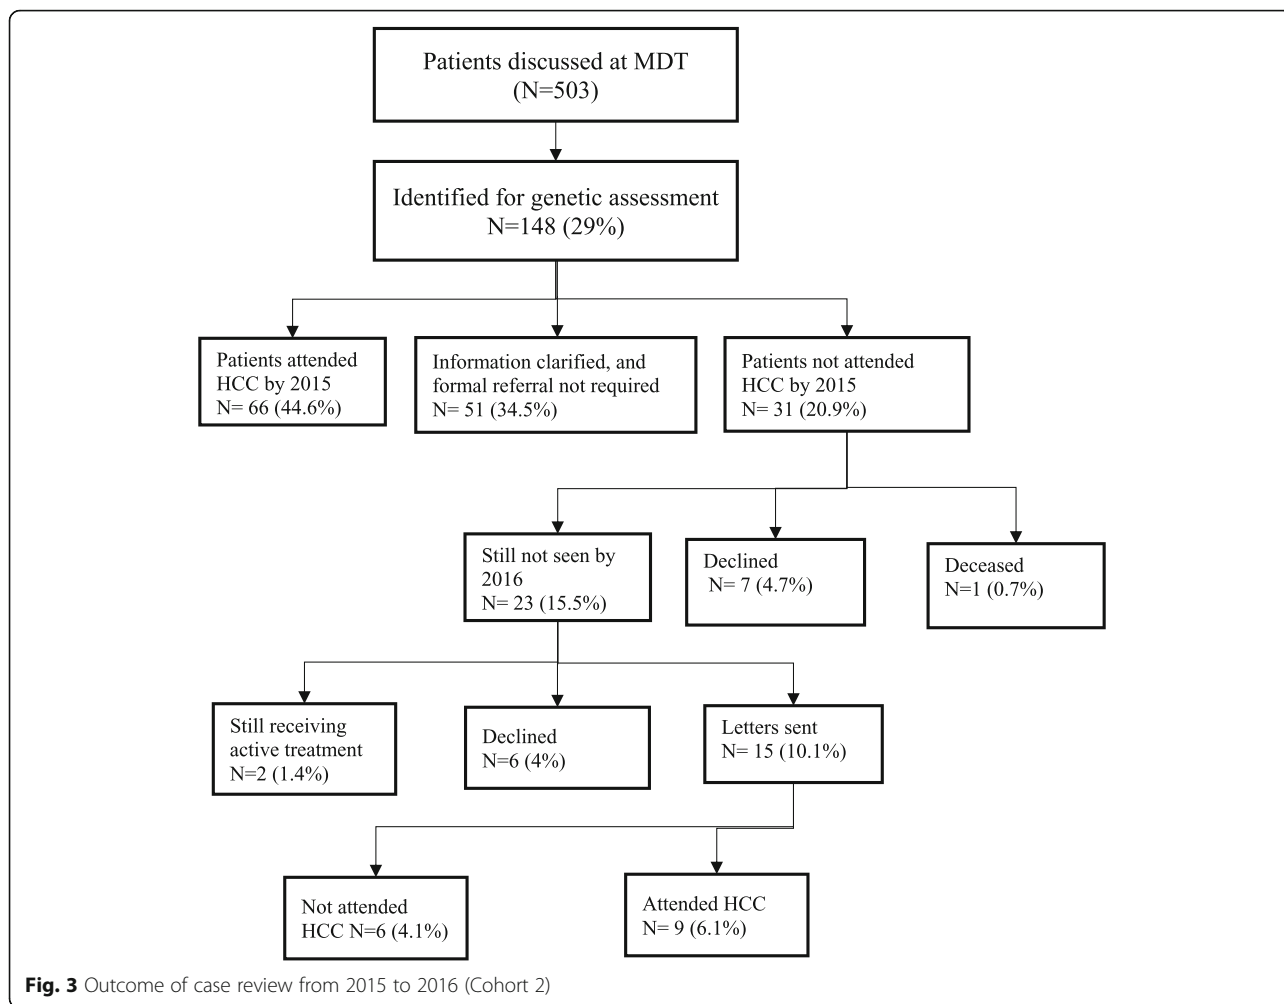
Patients discussed at MDT
(N=503)

Identified for genetic assessment
N=148 (29%)

Patients attended HCC by 2015
N= 66 (44.6%)

Information clarified, and formal referral not required
N= 51 (34.5%)

Patients not attended HCC by 2015
N= 31 (20.9%)

Still not seen by 2016
N= 23 (15.5%)

Declined
N= 7 (4.7%)

Deceased
N=1 (0.7%)

Still receiving active treatment
N=2 (1.4%)

Declined
N=6 (4%)

Letters sent
N= 15 (10.1%)

Not attended HCC N=6 (4.1%)

Attended HCC
N= 9 (6.1%)

**Fig. 3** Outcome of case review from 2015 to 2016 (Cohort 2)